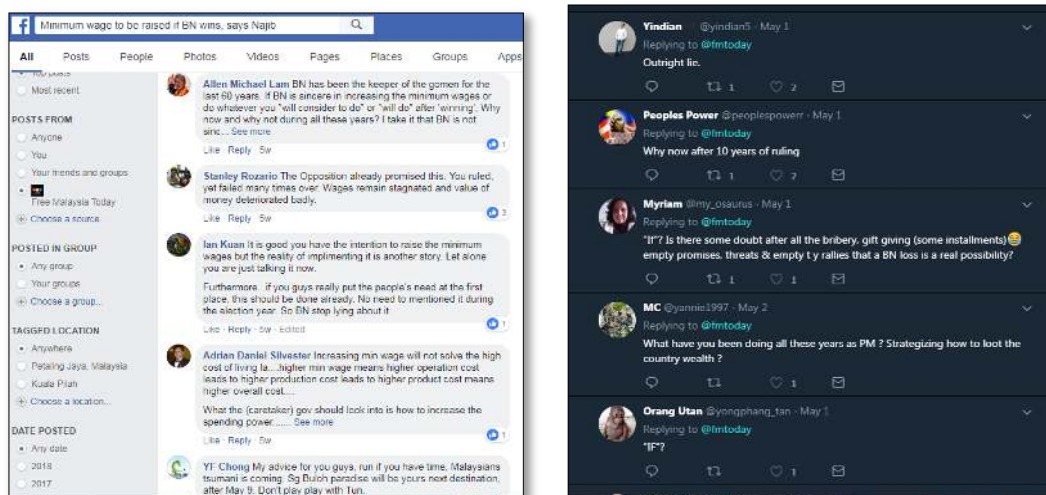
Minimum wage to be raised if BN wins, says Najib

All Posts People Photos Videos Pages Places Groups Apps

Most recent

POSTS FROM
Anyone
You
Your friends and groups
Free Malaysia Today
Choose a source...

POSTED IN GROUP
Any group
Your groups
Choose a group...

TAGGED LOCATION
Anywhere
Petaling Jaya, Malaysia
Kuala Pilah
Choose a location...

DATE POSTED
Any date
2018
2017

Allen Michael Lam BN has been the keeper of the gomen for the last 60 years. If BN is sincere in increasing the minimum wages or do whatever you "will consider to do" or "will do" after 'winning'. Why now and why not during all these years? I take it that BN is not sinc... See more
Like · Reply · 5w 1

Stanley Rozario The Opposition already promised this. You ruled, yet failed many times over. Wages remain stagnated and value of money deteriorated badly.
Like · Reply · 5w 2

Ian Kuan It is good you have the intention to raise the minimum wages but the reality of implementing it is another story. Let alone you are just talking it now.

Furthermore.. if you guys really put the people's need at the first place, this should be done already. No need to mentioned it during the election year. So BN stop lying about it
Like · Reply · 5w · Edited 1

Adrian Danial Silvester Increasing min wage will not solve the high cost of living la....higher min wage means higher operation cost leads to higher production cost leads to higher product cost means higher overall cost....

What the (caretaker) gov should look into is how to increase the spending power...... See more
Like · Reply · 5w 1

YF Chong My advice for you guys, run if you have time, Malaysians tsunami is coming. Sg Buloh paradise will be yours next destination, after May 9. Don't play play with Tun.

Yindian @yindian5 · May 1
Replying to @fmtoday
Outright lie.
1 2

Peoples Power @peoplespowerr · May 1
Replying to @fmtoday
Why now after 10 years of ruling
1 2

Myriam @my_osaurus · May 1
Replying to @fmtoday
"If"? Is there some doubt after all the bribery, gift giving (some installments)😂 empty promises, threats & empty t y rallies that a BN loss is a real possibility?
1 1

MC @yannie1997 · May 2
Replying to @fmtoday
What have you been doing all these years as PM ? Strategizing how to loot the country wealth ?
1

Orang Utan @yongphang_tan · May 1
Replying to @fmtoday
"IF"?
1